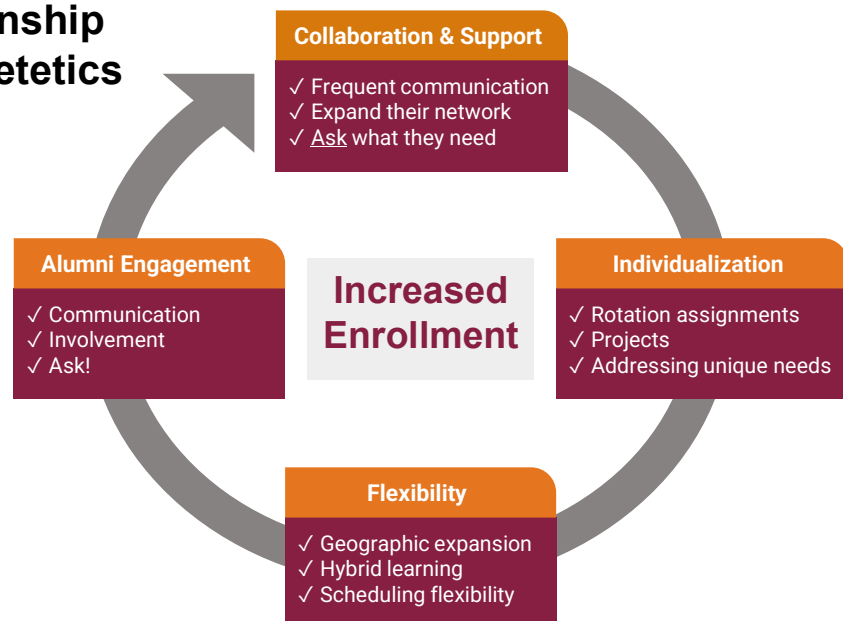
nship
etetics

Collaboration & Support
✓ Frequent communication
✓ Expand their network
✓ Ask what they need

Alumni Engagement
✓ Communication
✓ Involvement
✓ Ask!

Increased Enrollment

Individualization
✓ Rotation assignments
✓ Projects
✓ Addressing unique needs

Flexibility
✓ Geographic expansion
✓ Hybrid learning
✓ Scheduling flexibility